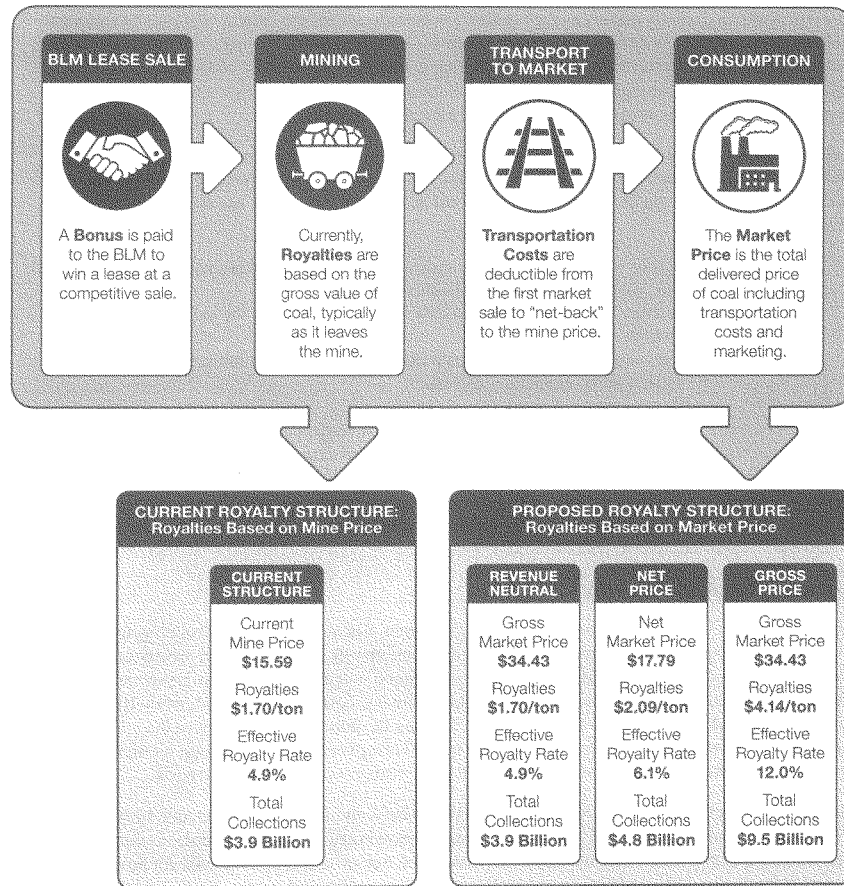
BLM LEASE SALE

A **Bonus** is paid to the BLM to win a lease at a competitive sale.

MINING

Currently, **Royalties** are based on the gross value of coal, typically as it leaves the mine.

TRANSPORT TO MARKET

**Transportation Costs** are deductible from the first market sale to "net-back" to the mine price.

CONSUMPTION

The **Market Price** is the total delivered price of coal including transportation costs and marketing.

CURRENT ROYALTY STRUCTURE: Royalties Based on Mine Price

CURRENT STRUCTURE

Current Mine Price **$15.59**

Royalties **$1.70/ton**

Effective Royalty Rate **4.9%**

Total Collections **$3.9 Billion**

PROPOSED ROYALTY STRUCTURE: Royalties Based on Market Price

REVENUE NEUTRAL

Gross Market Price **$34.43**

Royalties **$1.70/ton**

Effective Royalty Rate **4.9%**

Total Collections **$3.9 Billion**

NET PRICE

Net Market Price **$17.79**

Royalties **$2.09/ton**

Effective Royalty Rate **6.1%**

Total Collections **$4.8 Billion**

GROSS PRICE

Gross Market Price **$34.43**

Royalties **$4.14/ton**

Effective Royalty Rate **12.0%**

Total Collections **$9.5 Billion**